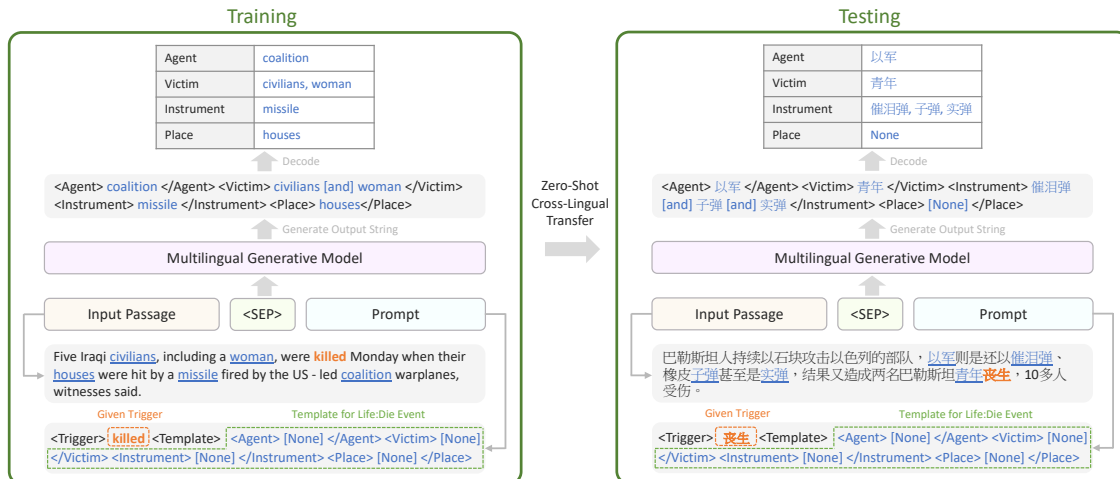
Training

| Agent | coalition |
|---|---|
| Victim | civilians, woman |
| Instrument | missile |
| Place | houses |

Decode

<Agent> coalition </Agent> <Victim> civilians [and] woman </Victim> <Instrument> missile </Instrument> <Place> houses</Place>

Generate Output String

Multilingual Generative Model

Input Passage

<SEP>

Prompt

Five Iraqi civilians, including a woman, were killed Monday when their houses were hit by a missile fired by the US - led coalition warplanes, witnesses said.

Given Trigger

Template for Life:Die Event

<Trigger> killed <Template> <Agent> [None] </Agent> <Victim> [None] </Victim> <Instrument> [None] </Instrument> <Place> [None] </Place>

Zero-Shot Cross-Lingual Transfer

Testing

| Agent | 以军 |
|---|---|
| Victim | 青年 |
| Instrument | 催泪弹, 子弹, 实弹 |
| Place | None |

Decode

<Agent> 以军 </Agent> <Victim> 青年 </Victim> <Instrument> 催泪弹 [and] 子弹 [and] 实弹 </Instrument> <Place> [None] </Place>

Generate Output String

Multilingual Generative Model

Input Passage

<SEP>

Prompt

巴勒斯坦人持续以石块攻击以色列的部队，以军则是还以催泪弹、橡皮子弹甚至是实弹，结果又造成两名巴勒斯坦青年丧生，10多人受伤。

Given Trigger

Template for Life:Die Event

<Trigger> 丧生 <Template> <Agent> [None] </Agent> <Victim> [None] </Victim> <Instrument> [None] </Instrument> <Place> [None] </Place>